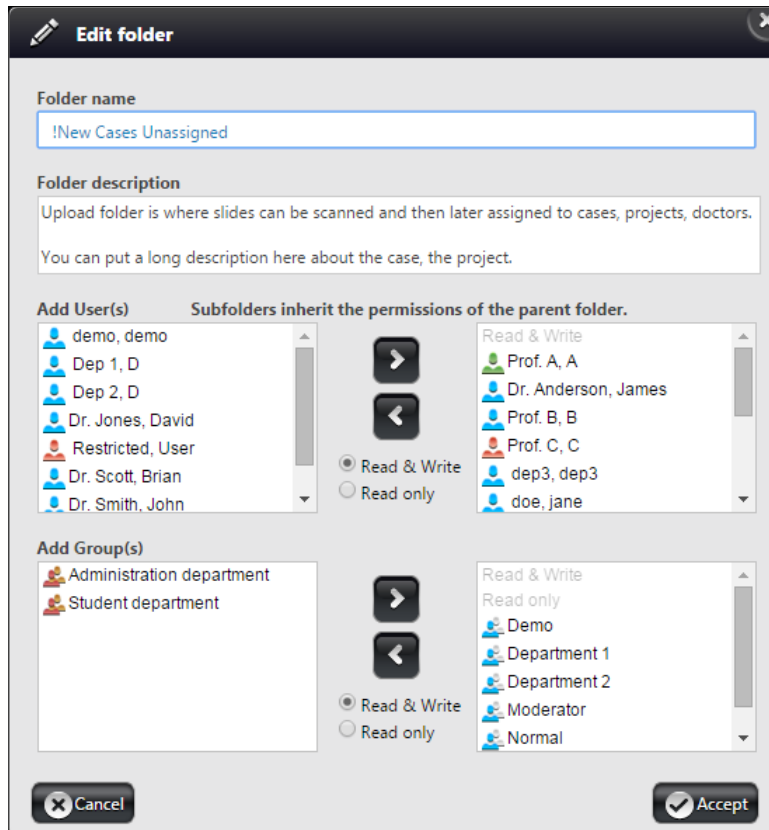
Edit folder

Folder name

!New Cases Unassigned

Folder description

Upload folder is where slides can be scanned and then later assigned to cases, projects, doctors.

You can put a long description here about the case, the project.

Add User(s)

Subfolders inherit the permissions of the parent folder.

demo, demo
Dep 1, D
Dep 2, D
Dr. Jones, David
Restricted, User
Dr. Scott, Brian
Dr. Smith, John

Read & Write
Read only

Read & Write
Prof. A, A
Dr. Anderson, James
Prof. B, B
Prof. C, C
dep3, dep3
doe, jane

Add Group(s)

Administration department
Student department

Read & Write
Read only

Read & Write
Read only
Demo
Department 1
Department 2
Moderator
Normal

Cancel

Accept